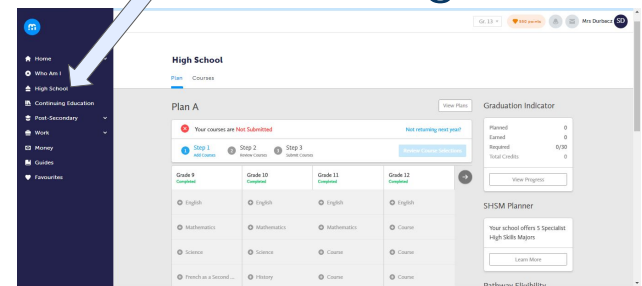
Gr. 13 ▾

Mrs Durbacz SD

Home

Who Am I

High School

Continuing Education

Post-Secondary

Work

Money

Guides

Favourites

High School

Plan Courses

Plan A

View Plans

Your courses are Not Submitted

Not returning next year?

Step 1 Add Courses

Step 2 Review Courses

Step 3 Submit Courses

Review Course Selections

| Grade 9 Completed | Grade 10 Completed | Grade 11 Completed | Grade 12 Completed |
|---|---|---|---|
| English | English | English | English |
| Mathematics | Mathematics | Mathematics | Course |
| Science | Science | Course | Course |
| French as a Second ... | History | Course | Course |

Graduation Indicator

| Planned | 0 |
|---|---|
| Earned | 0 |
| Required | 0/30 |
| Total Credits | 0 |

View Progress

SHSM Planner

Your school offers 5 Specialist High Skills Majors

Learn More

Pathway Eligibility